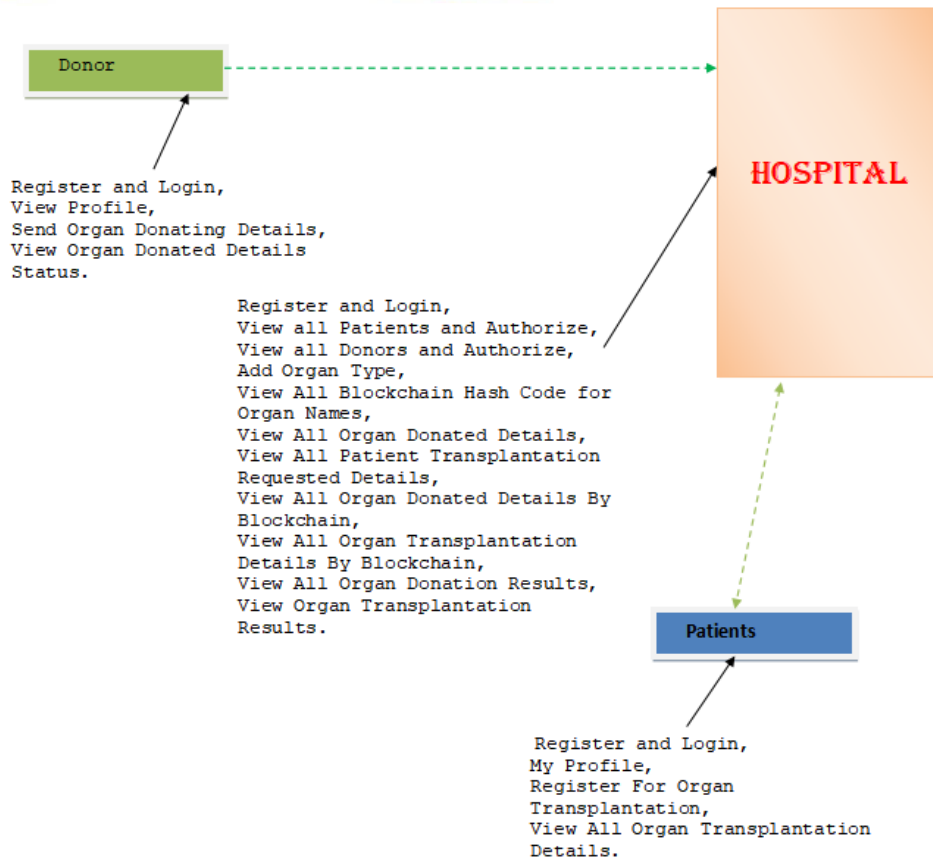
Donor

HOSPITAL

Register and Login,
View Profile,
Send Organ Donating Details,
View Organ Donated Details Status.

Register and Login,
View all Patients and Authorize,
View all Donors and Authorize,
Add Organ Type,
View All Blockchain Hash Code for Organ Names,
View All Organ Donated Details,
View All Patient Transplantation Requested Details,
View All Organ Donated Details By Blockchain,
View All Organ Transplantation Details By Blockchain,
View All Organ Donation Results,
View Organ Transplantation Results.

Patients

Register and Login,
My Profile,
Register For Organ Transplantation,
View All Organ Transplantation Details.